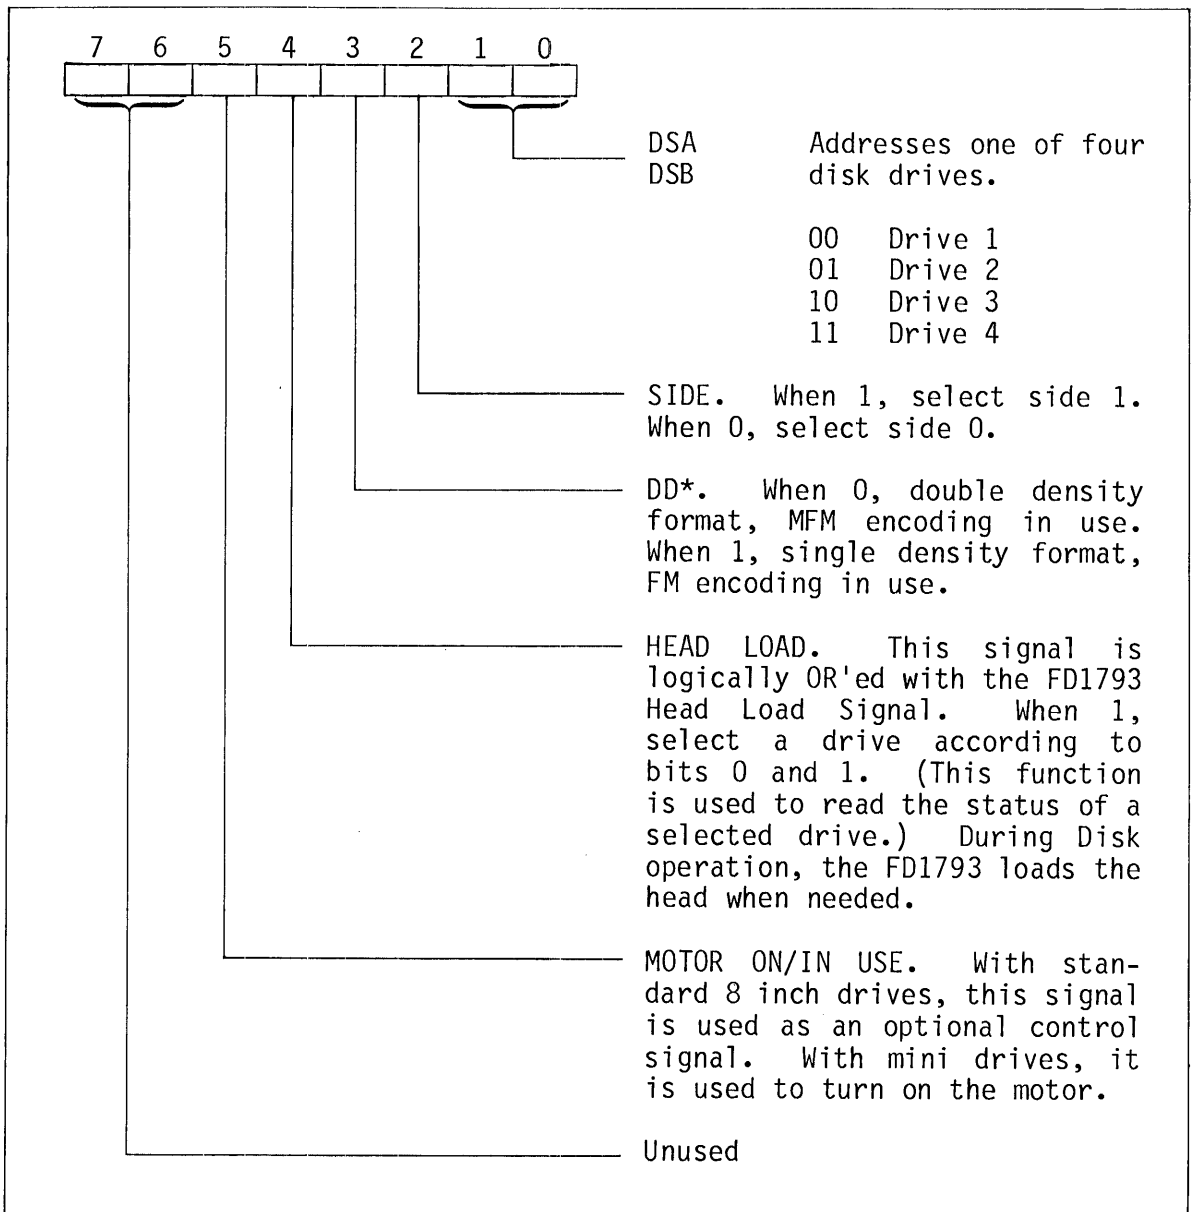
7 6 5 4 3 2 1 0

DSA Addresses one of four
DSB disk drives.

00 Drive 1
01 Drive 2
10 Drive 3
11 Drive 4

SIDE. When 1, select side 1. When 0, select side 0.

DD*. When 0, double density format, MFM encoding in use. When 1, single density format, FM encoding in use.

HEAD LOAD. This signal is logically OR'ed with the FD1793 Head Load Signal. When 1, select a drive according to bits 0 and 1. (This function is used to read the status of a selected drive.) During Disk operation, the FD1793 loads the head when needed.

MOTOR ON/IN USE. With standard 8 inch drives, this signal is used as an optional control signal. With mini drives, it is used to turn on the motor.

Unused